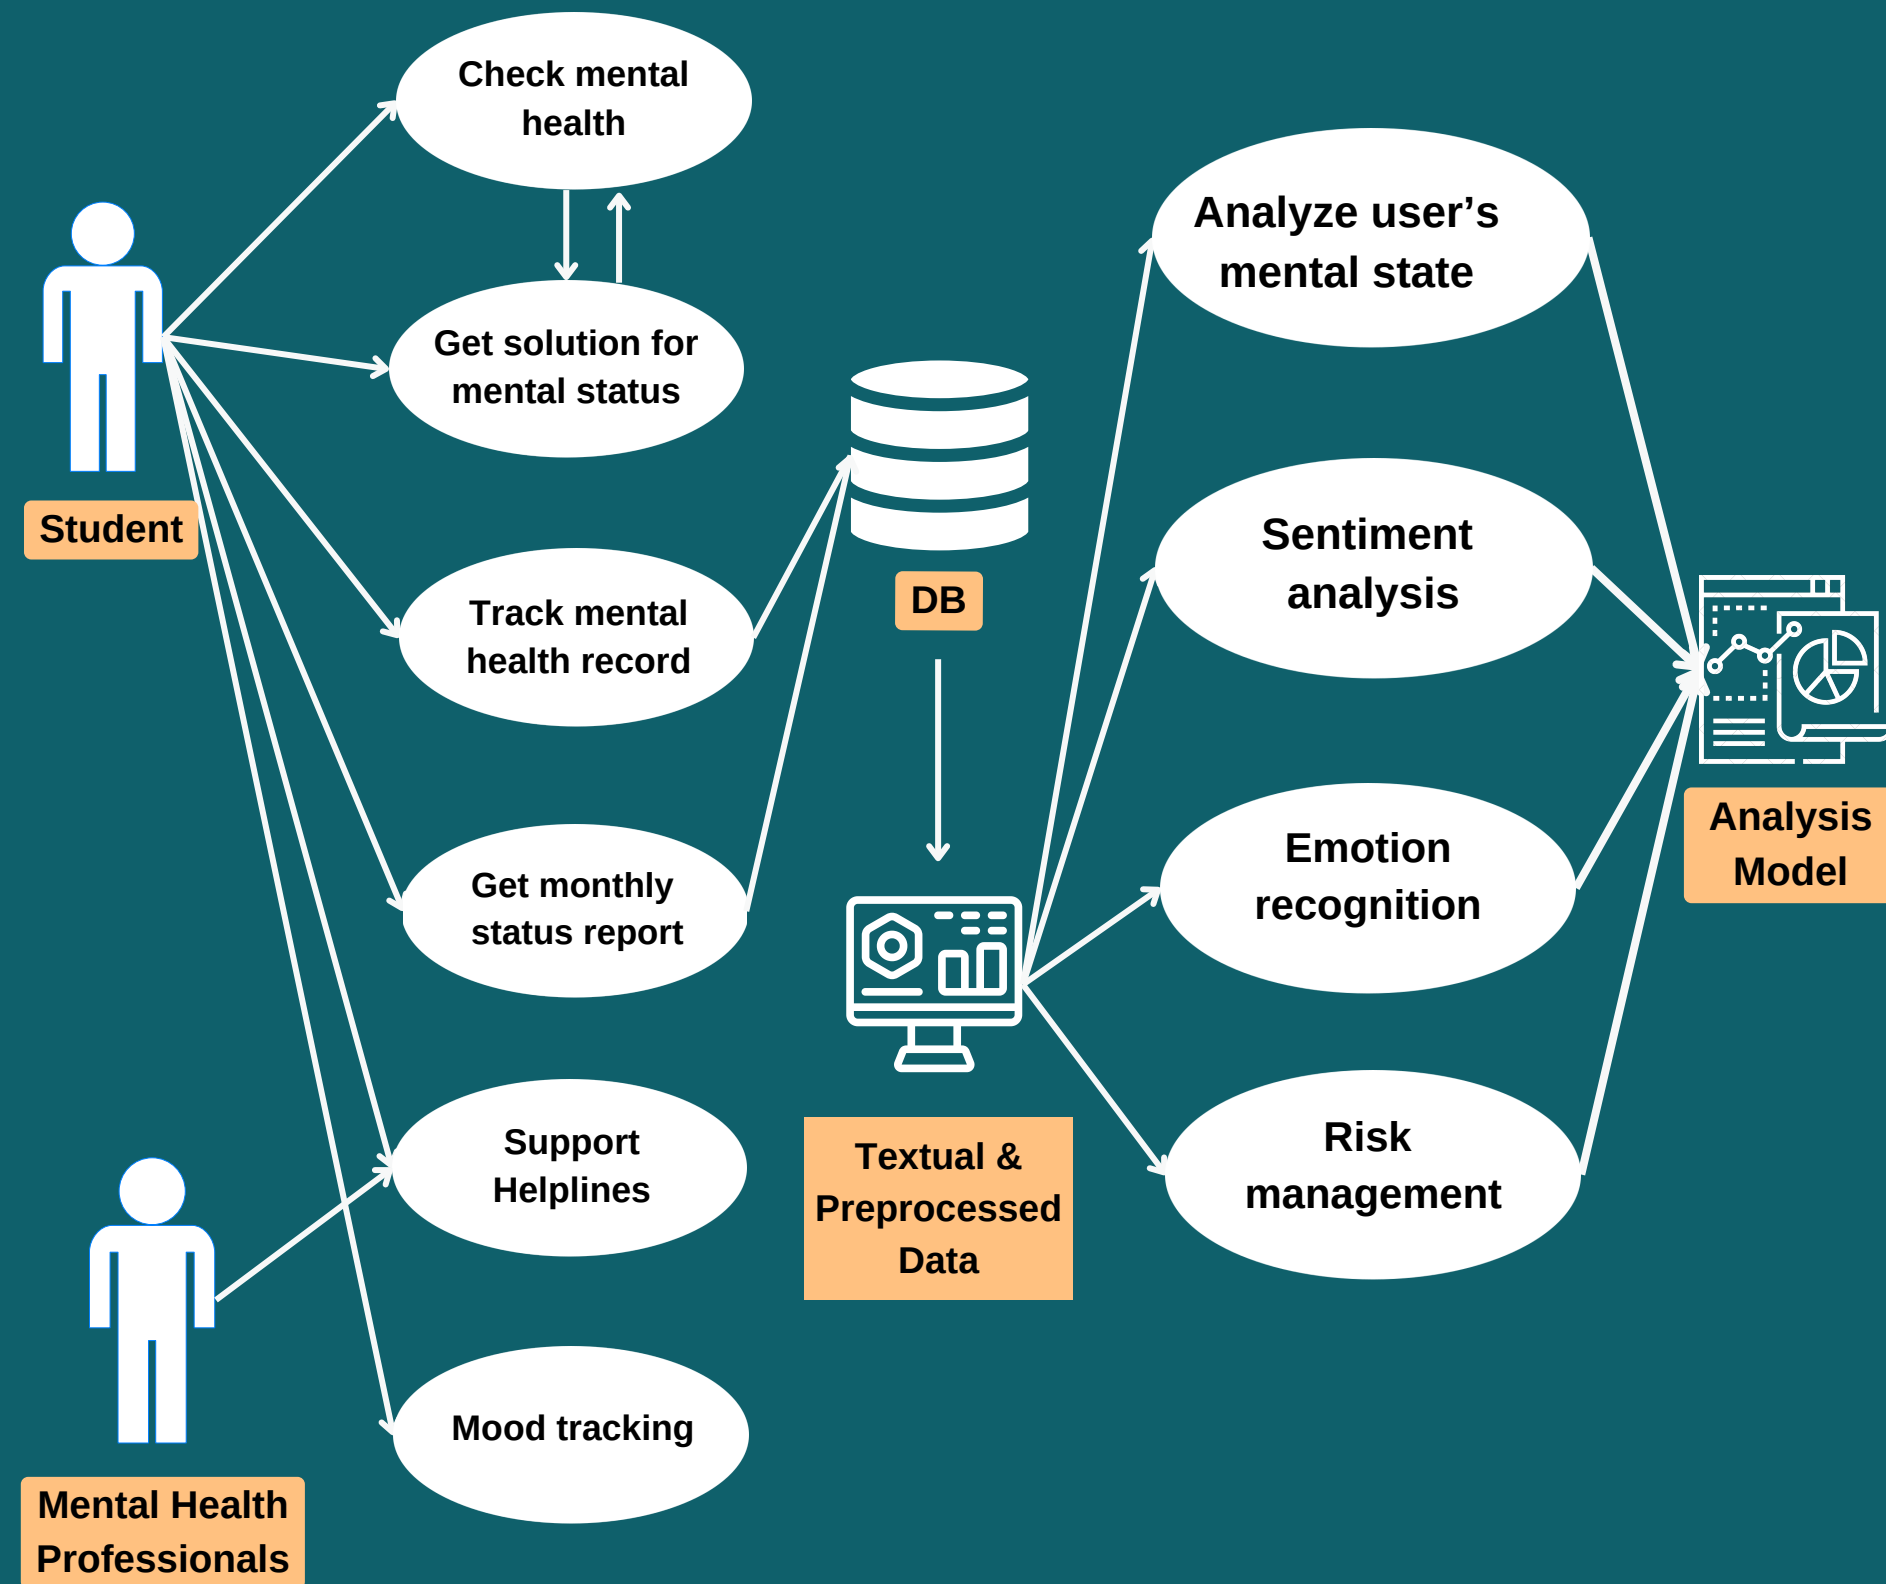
Check mental health

Get solution for mental status

Student

Track mental health record

Get monthly status report

Support Helplines

Mood tracking

Mental Health Professionals

DB

Textual & Preprocessed Data

Analyze user’s mental state

Sentiment analysis

Emotion recognition

Risk management

Analysis Model